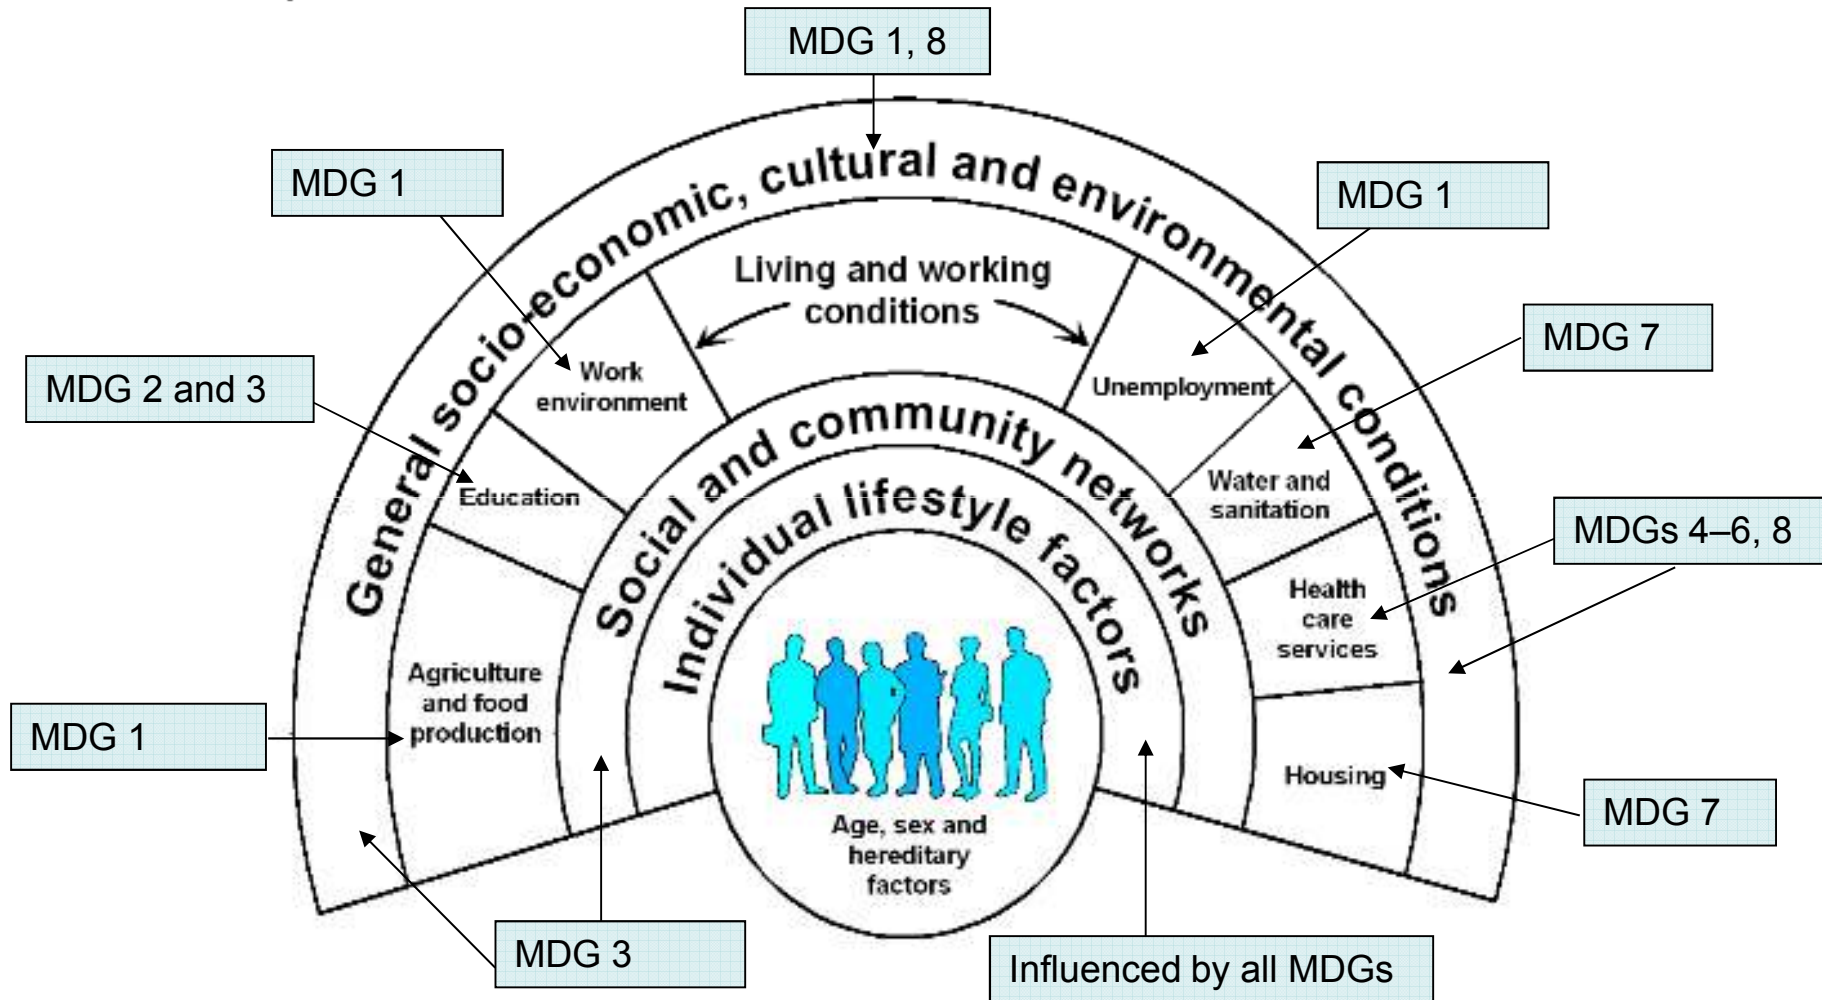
MDG 1, 8

General socio-economic, cultural and environmental conditions

MDG 1

MDG 1

Living and working conditions

MDG 7

MDG 2 and 3

Work environment

Unemployment

Education

Water and sanitation

Social and community networks

Individual lifestyle factors

MDGs 4–6, 8

Health care services

Agriculture and food production

MDG 1

Housing

Age, sex and hereditary factors

MDG 7

MDG 3

Influenced by all MDGs